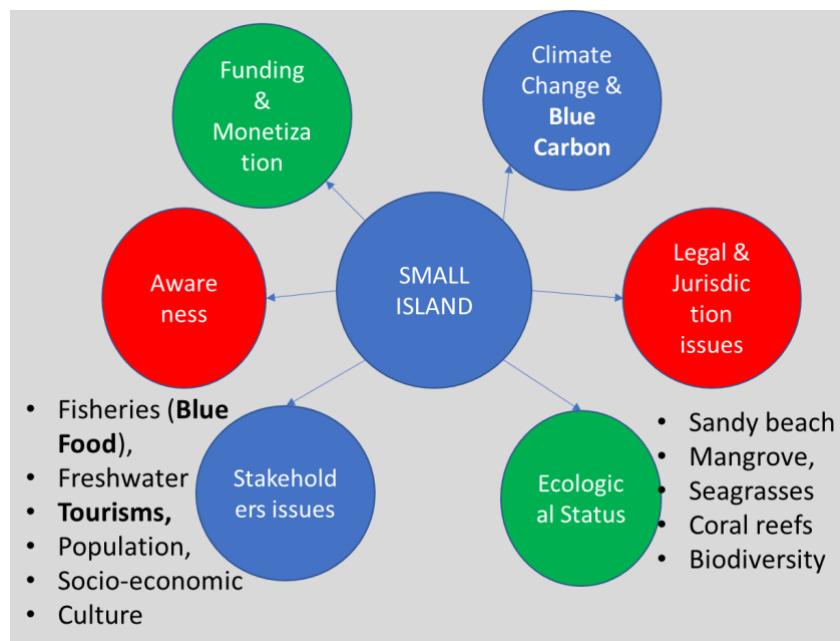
SMALL ISLAND

Funding & Monetiza tion

Climate Change & **Blue Carbon**

Aware ness

Legal & Jurisdic tion issues

Stakehold ers issues

Ecologic al Status

- Fisheries (**Blue Food**),
- Freshwater
- **Tourisms,**
- Population,
- Socio-economic
- Culture

- Sandy beach
- Mangrove,
- Seagrasses
- Coral reefs
- Biodiversity